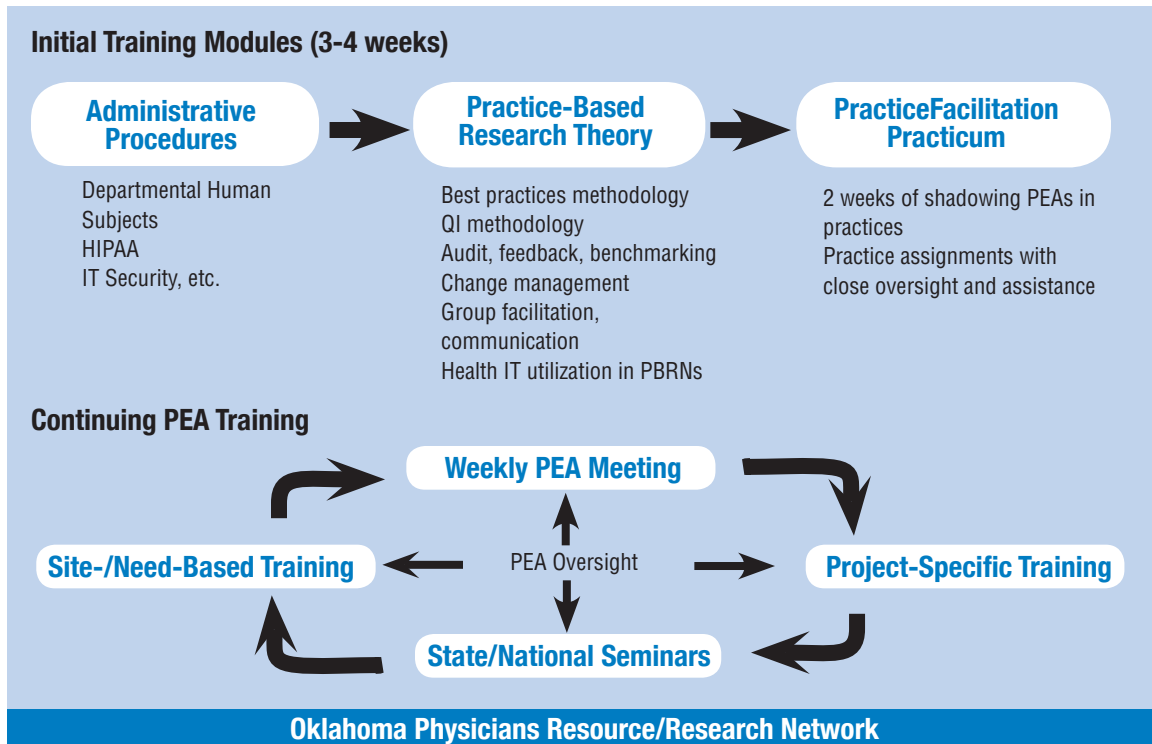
Initial Training Modules (3-4 weeks)

Administrative Procedures

Departmental Human Subjects
HIPAA
IT Security, etc.

Practice-Based Research Theory

Best practices methodology
QI methodology
Audit, feedback, benchmarking
Change management
Group facilitation, communication
Health IT utilization in PBRNs

PracticeFacilitation Practicum

2 weeks of shadowing PEAs in practices
Practice assignments with close oversight and assistance

Continuing PEA Training

Weekly PEA Meeting

Site-/Need-Based Training

PEA Oversight

Project-Specific Training

State/National Seminars

Oklahoma Physicians Resource/Research Network